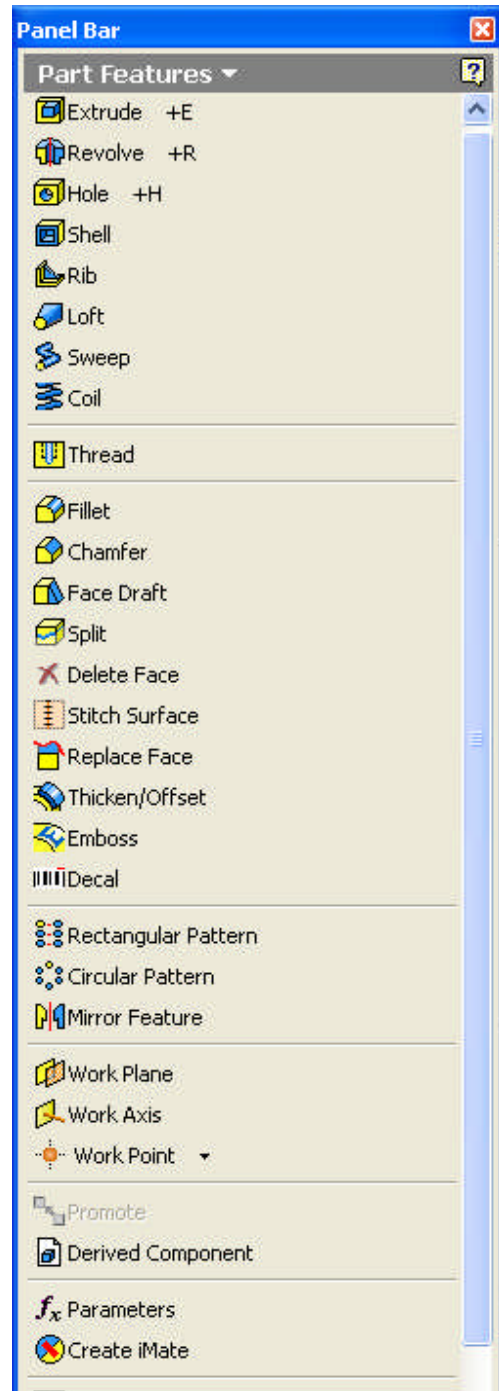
Panel Bar

Part Features

Extrude +E
Revolve +R
Hole +H
Shell
Rib
Loft
Sweep
Coil

Thread

Fillet
Chamfer
Face Draft
Split
Delete Face
Stitch Surface
Replace Face
Thicken/Offset
Emboss
Decal

Rectangular Pattern
Circular Pattern
Mirror Feature

Work Plane
Work Axis
Work Point

Promote
Derived Component

Parameters
Create iMate